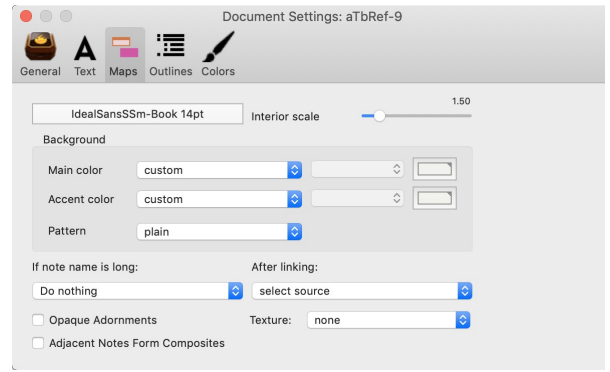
Document Settings: aTbRef-9

General Text Maps Outlines Colors

IdealSansSSm-Book 14pt
Interior scale
1.50

Background

Main color custom
Accent color custom
Pattern plain

If note name is long:
Do nothing
After linking:
select source

Opaque Adornments
Texture: none
Adjacent Notes Form Composites